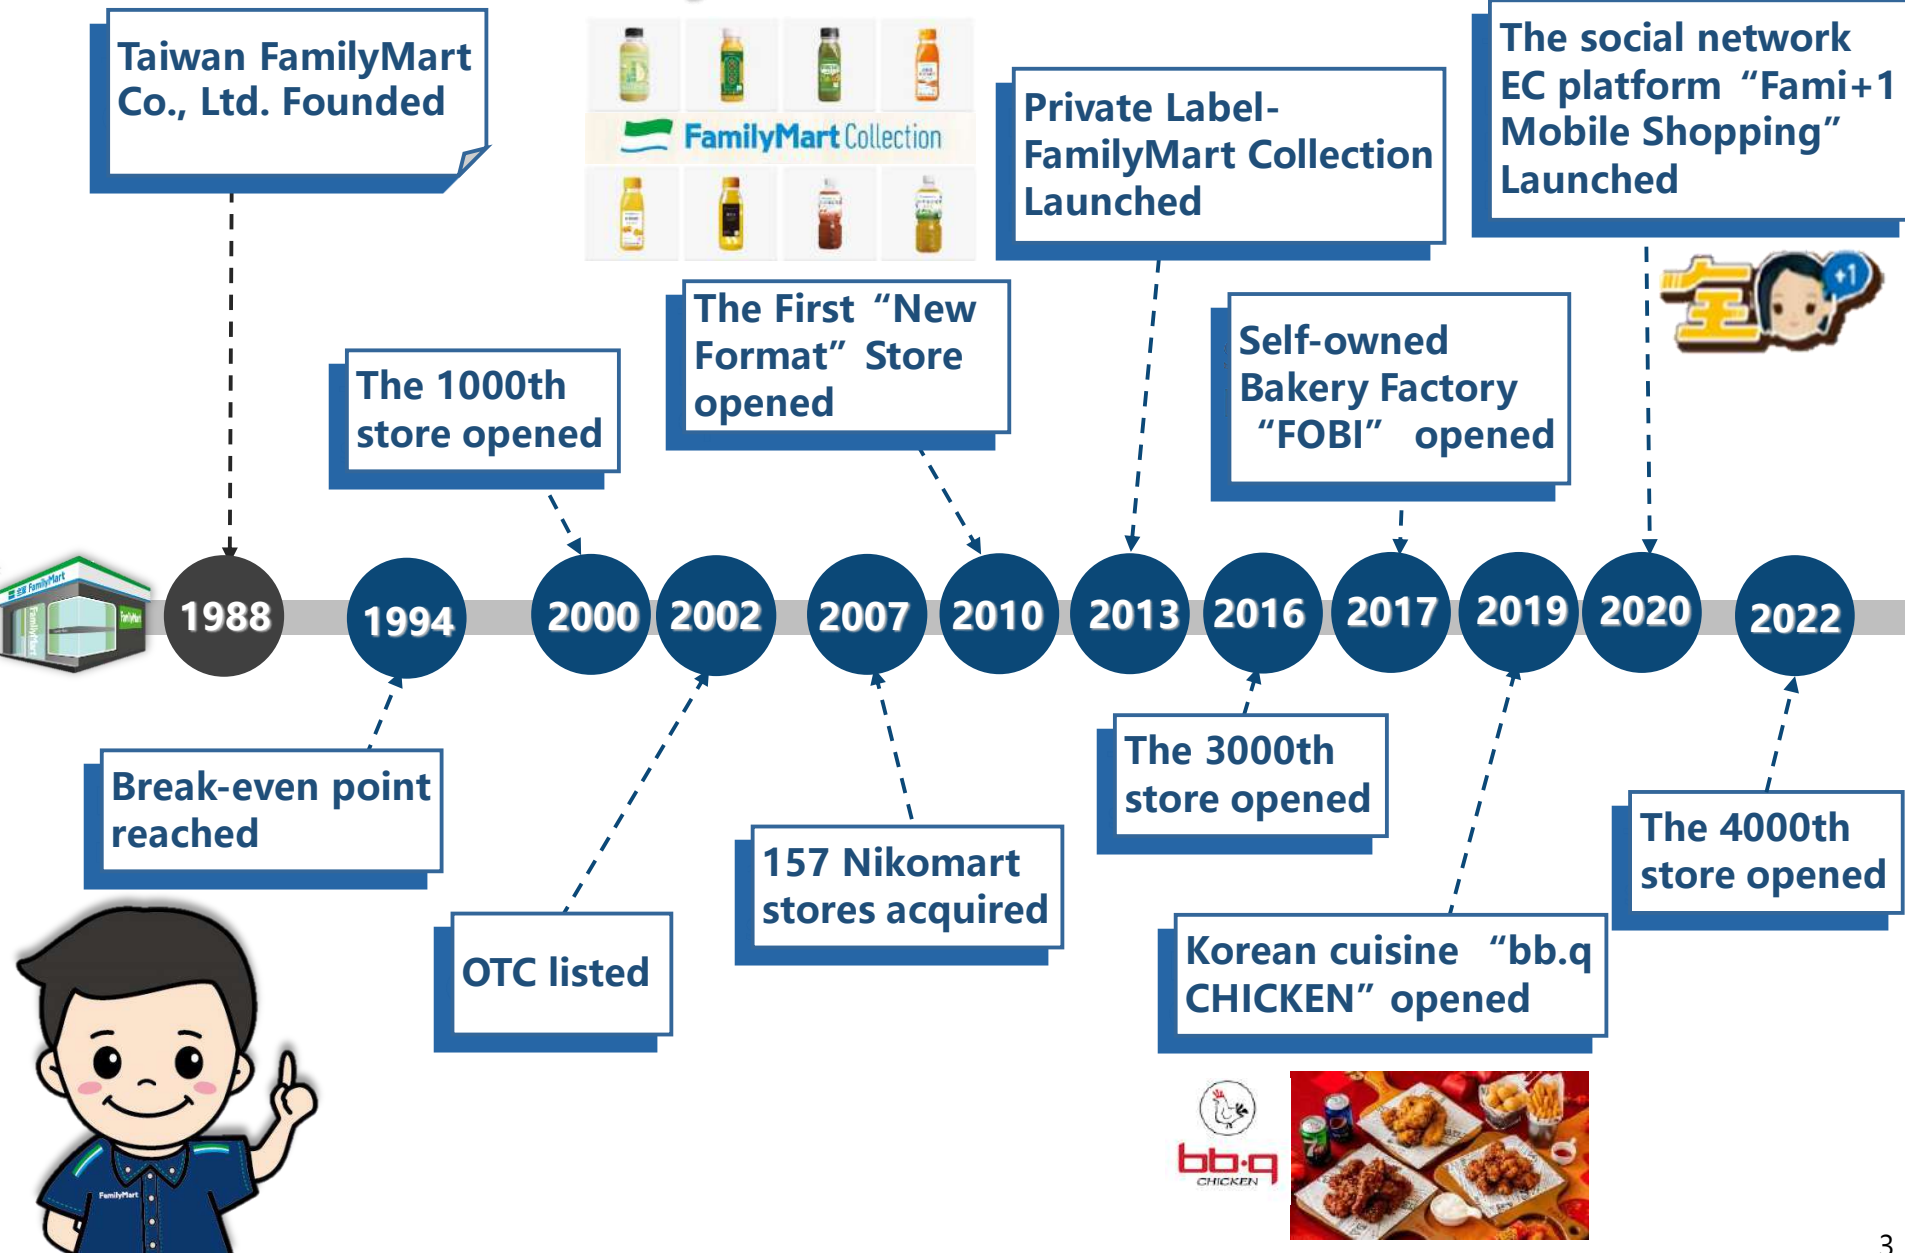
Taiwan FamilyMart Co., Ltd. Founded

FamilyMart Collection

Private Label-FamilyMart Collection Launched

The social network EC platform “Fami+1 Mobile Shopping” Launched

The 1000th store opened

The First “New Format” Store opened

Self-owned Bakery Factory “FOBI” opened

1988 1994 2000 2002 2007 2010 2013 2016 2017 2019 2020 2022

Break-even point reached

OTC listed

157 Nikomart stores acquired

The 3000th store opened

Korean cuisine “bb.q CHICKEN” opened

The 4000th store opened

bb.q CHICKEN

3